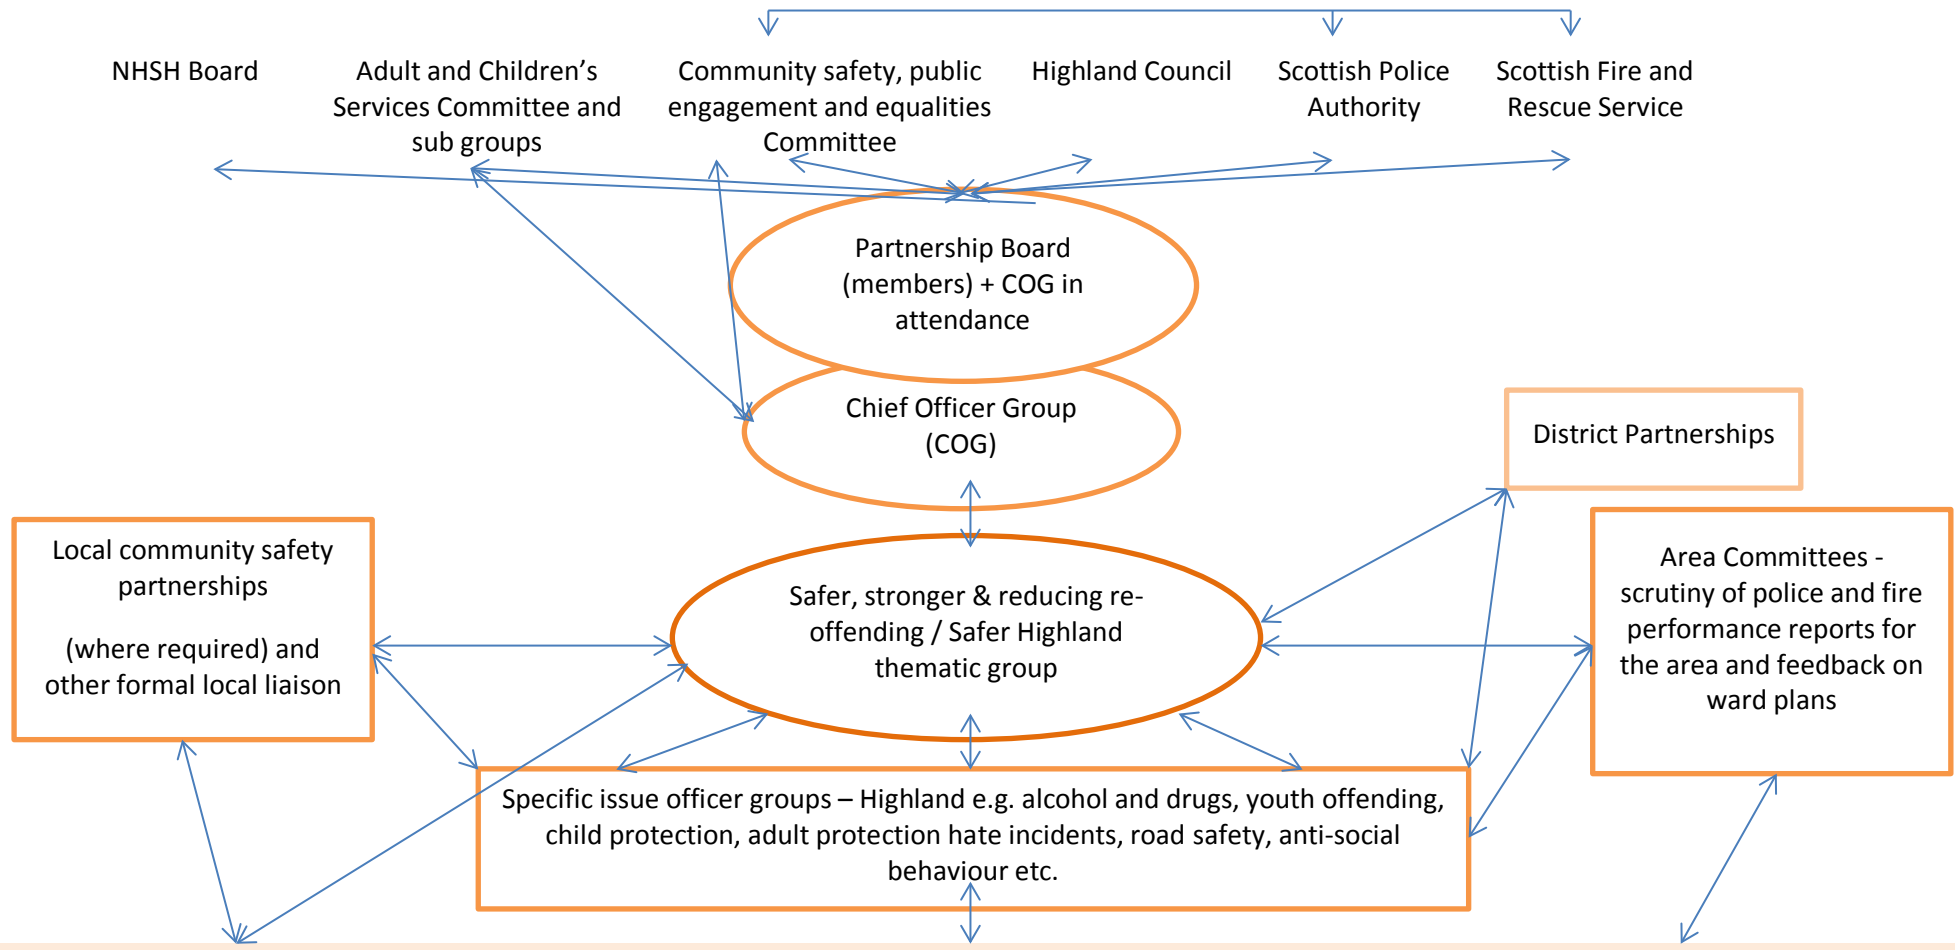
NHSH Board

Adult and Children's Services Committee and sub groups

Community safety, public engagement and equalities Committee

Highland Council

Scottish Police Authority

Scottish Fire and Rescue Service

Partnership Board (members) + COG in attendance

Chief Officer Group (COG)

District Partnerships

Local community safety partnerships

(where required) and other formal local liaison

Safer, stronger & reducing re-offending / Safer Highland thematic group

Area Committees - scrutiny of police and fire performance reports for the area and feedback on ward plans

Specific issue officer groups – Highland e.g. alcohol and drugs, youth offending, child protection, adult protection hate incidents, road safety, anti-social behaviour etc.